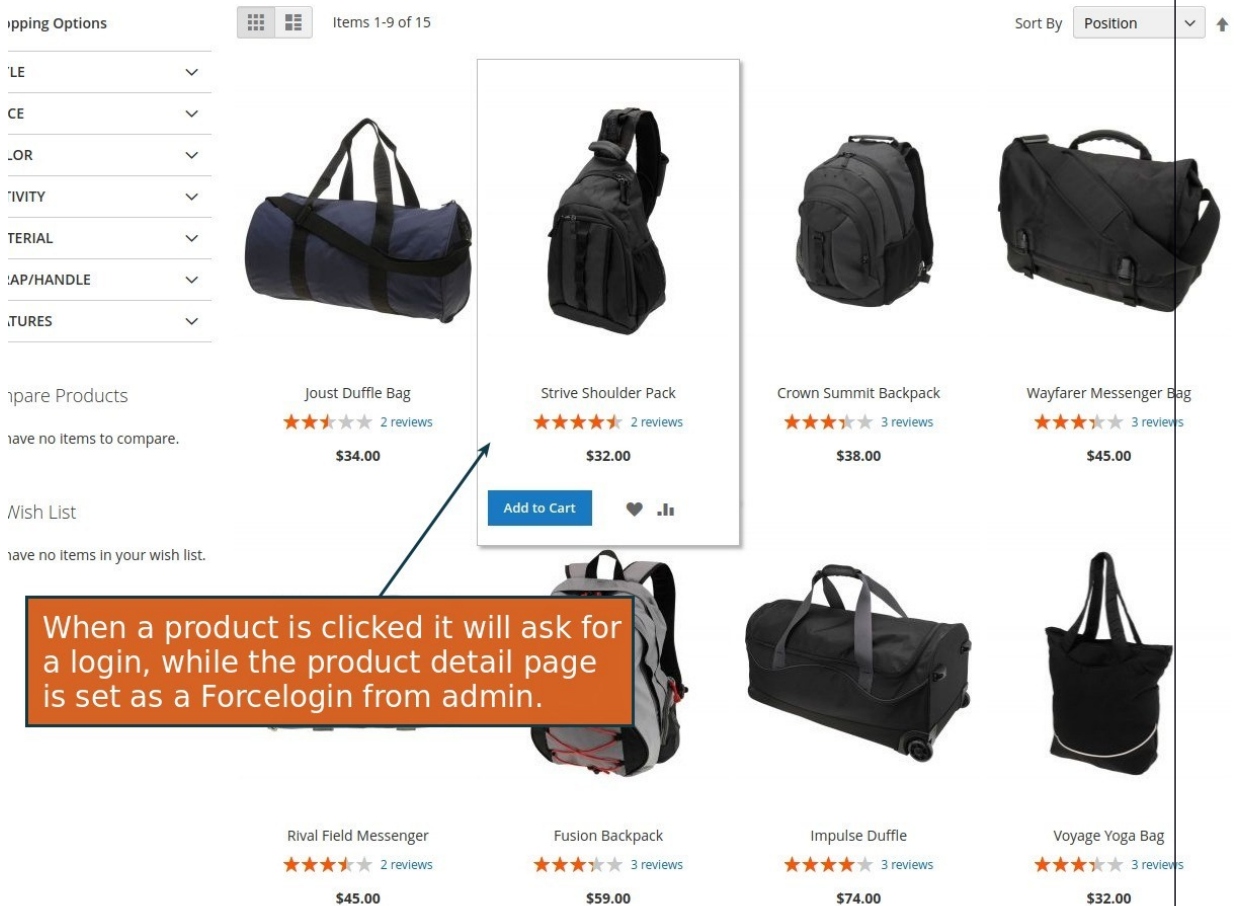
ıpping Options

'LE

CE

.OR

'IVITY

TERIAL

ΆAP/HANDLE

ıTURES

ıpare Products

ıave no items to compare.

Vish List

ıave no items in your wish list.

Items 1-9 of 15

Sort By Position

Joust Duffle Bag
2 reviews
$34.00

Strive Shoulder Pack
2 reviews
$32.00
Add to Cart

Crown Summit Backpack
3 reviews
$38.00

Wayfarer Messenger Bag
3 reviews
$45.00

When a product is clicked it will ask for a login, while the product detail page is set as a Forcelogin from admin.

Rival Field Messenger
2 reviews
$45.00

Fusion Backpack
3 reviews
$59.00

Impulse Duffle
3 reviews
$74.00

Voyage Yoga Bag
3 reviews
$32.00